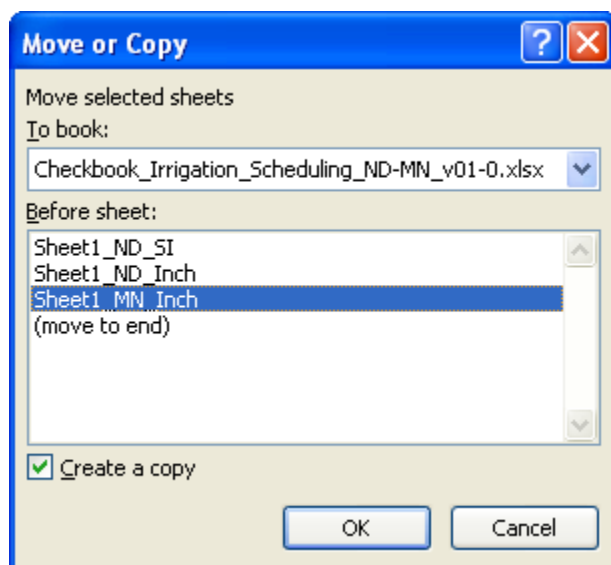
Move or Copy

?

X

Move selected sheets

To book:

Checkbook_Irrigation_Scheduling_ND-MN_v01-0.xlsx

Before sheet:

Sheet1_ND_SI
Sheet1_ND_Inch
Sheet1_MN_Inch
(move to end)

Create a copy

OK

Cancel